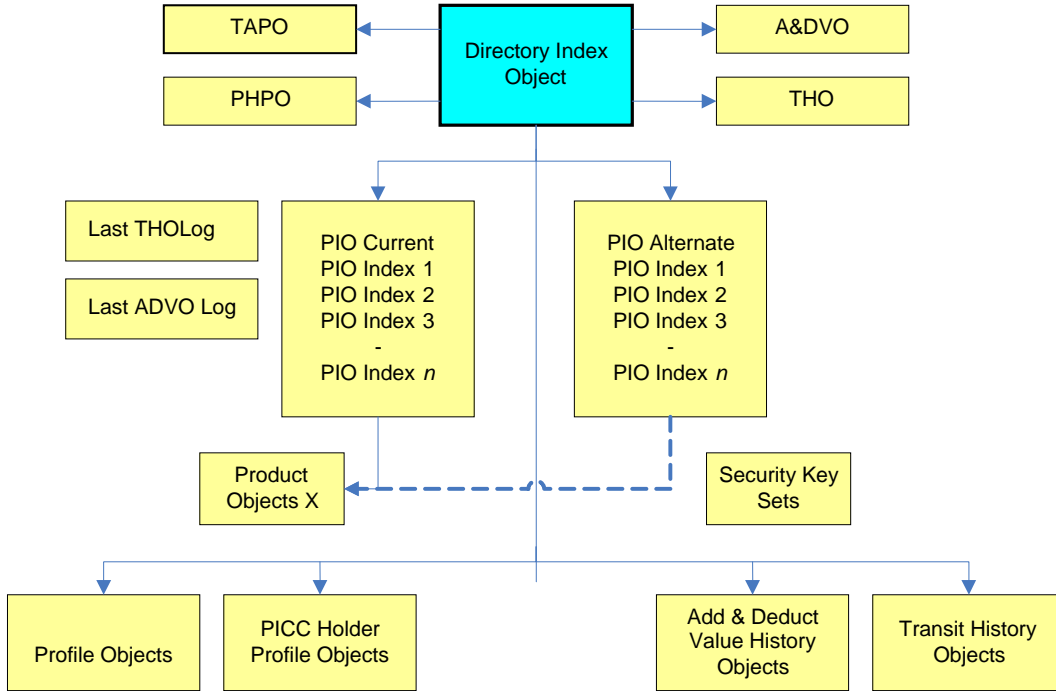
TAPO

Directory Index Object

A&DVO

PHPO

THO

Last THOLog

Last ADVO Log

PIO Current
PIO Index 1
PIO Index 2
PIO Index 3
-
PIO Index *n*

PIO Alternate
PIO Index 1
PIO Index 2
PIO Index 3
-
PIO Index *n*

Product Objects X

Security Key Sets

Profile Objects

PICC Holder Profile Objects

Add & Deduct Value History Objects

Transit History Objects